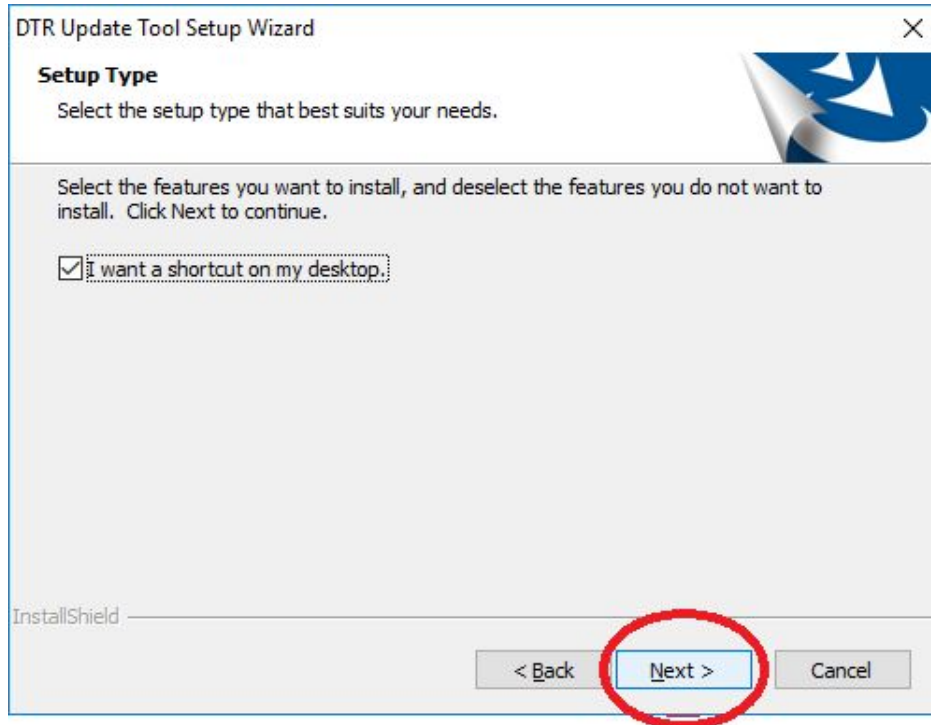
DTR Update Tool Setup Wizard

Setup Type

Select the setup type that best suits your needs.

Select the features you want to install, and deselect the features you do not want to install. Click Next to continue.

I want a shortcut on my desktop.

InstallShield

< Back

Next >

Cancel